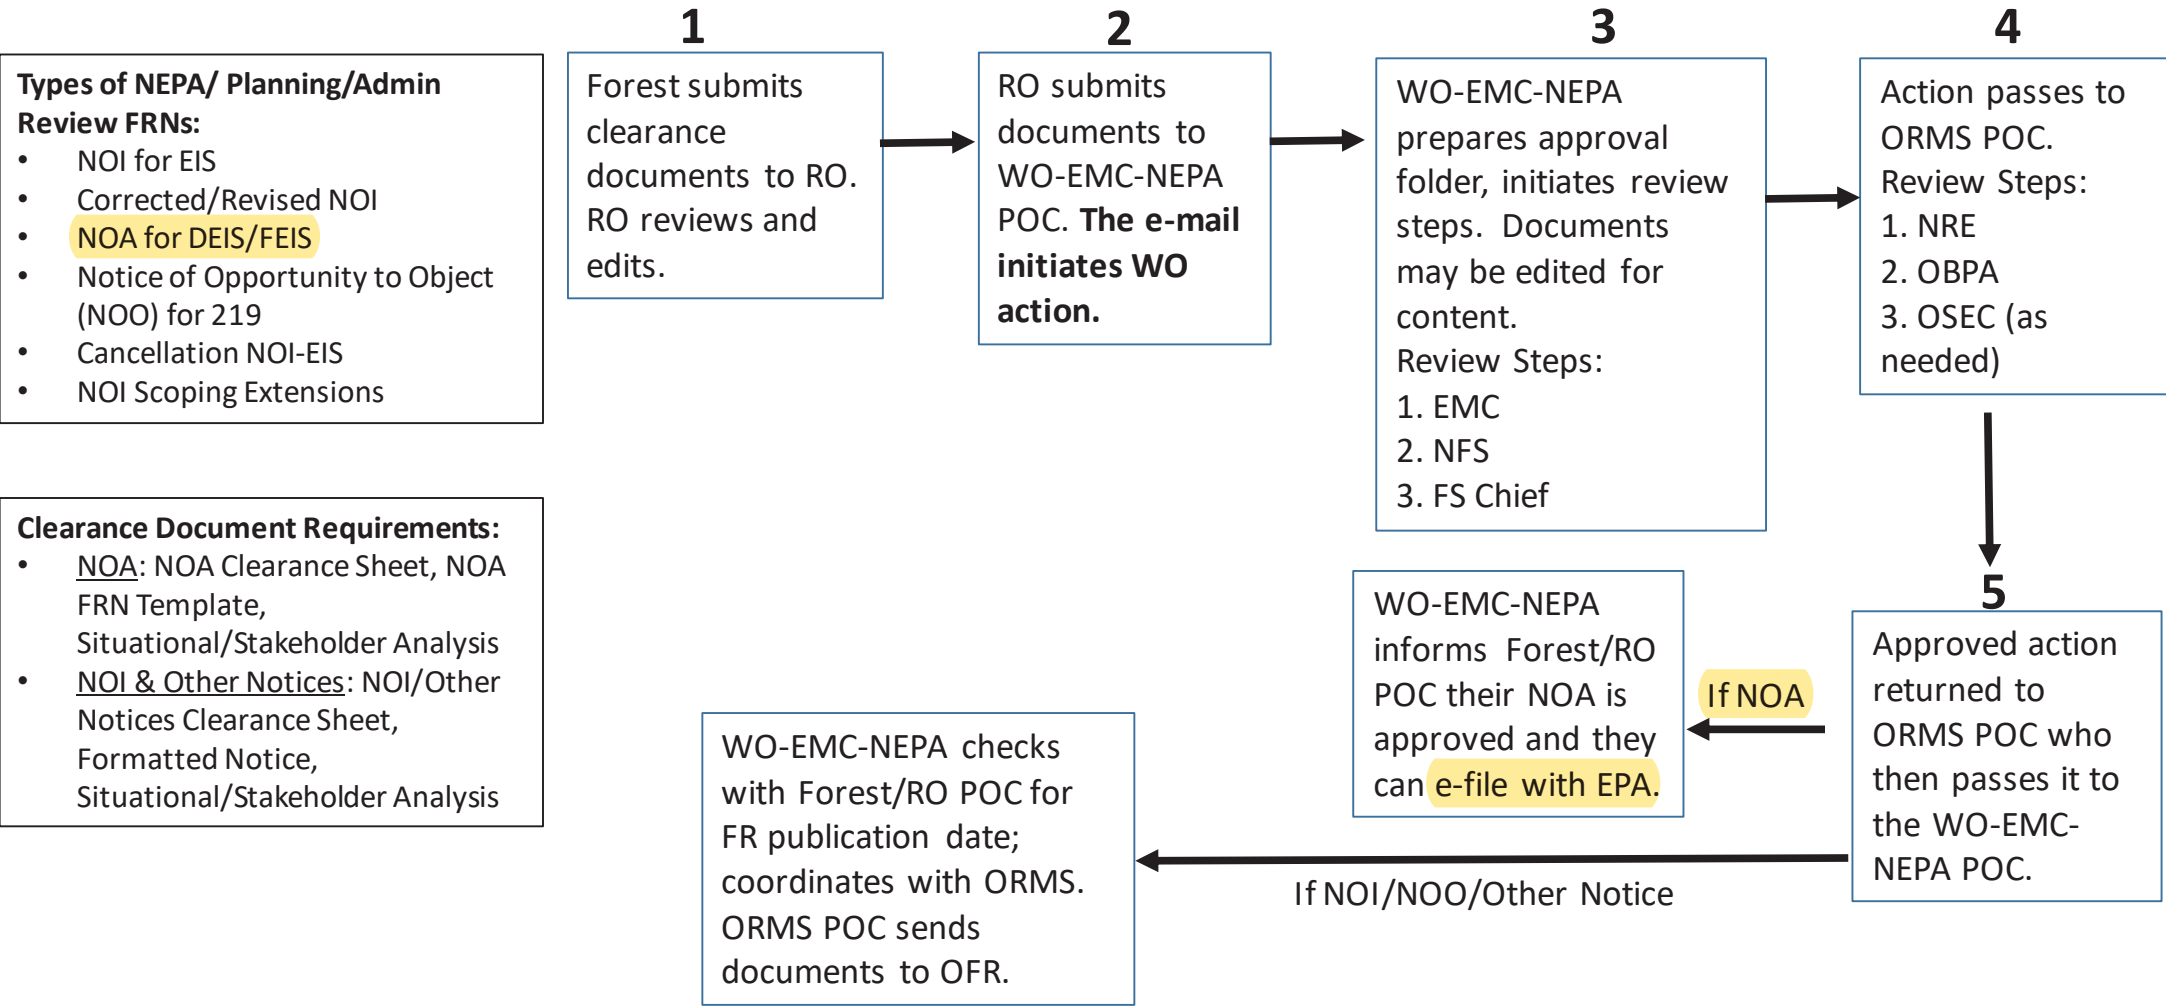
Types of NEPA/ Planning/Admin Review FRNs:
- NOI for EIS
- Corrected/Revised NOI
- NOA for DEIS/FEIS
- Notice of Opportunity to Object (NOO) for 219
- Cancellation NOI-EIS
- NOI Scoping Extensions

Clearance Document Requirements:
- NOA: NOA Clearance Sheet, NOA FRN Template, Situational/Stakeholder Analysis
- NOI & Other Notices: NOI/Other Notices Clearance Sheet, Formatted Notice, Situational/Stakeholder Analysis

1
Forest submits clearance documents to RO. RO reviews and edits.

2
RO submits documents to WO-EMC-NEPA POC. The e-mail initiates WO action.

3
WO-EMC-NEPA prepares approval folder, initiates review steps. Documents may be edited for content.
Review Steps:
1. EMC
2. NFS
3. FS Chief

4
Action passes to ORMS POC.
Review Steps:
1. NRE
2. OBPA
3. OSEC (as needed)

5
Approved action returned to ORMS POC who then passes it to the WO-EMC-NEPA POC.

If NOA

WO-EMC-NEPA informs Forest/RO POC their NOA is approved and they can e-file with EPA.

If NOI/NOO/Other Notice

WO-EMC-NEPA checks with Forest/RO POC for FR publication date; coordinates with ORMS. ORMS POC sends documents to OFR.